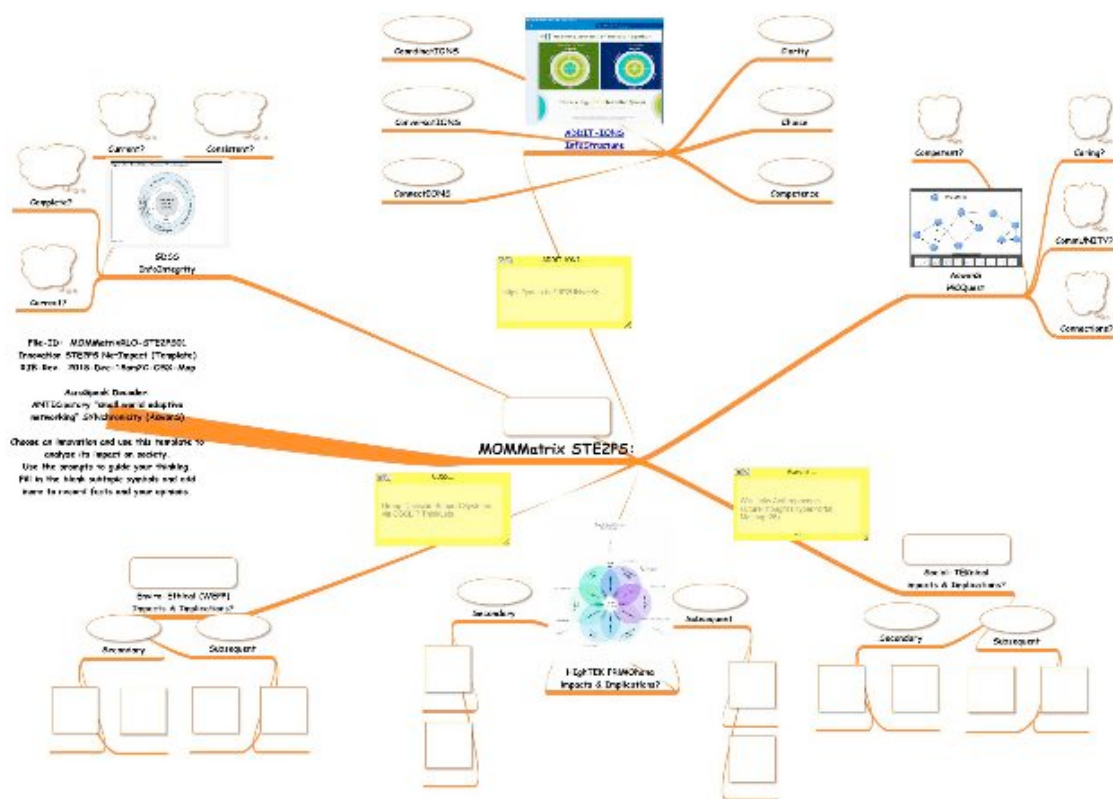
CoordinactIONS

ConversactIONS

ConnectIONS

AGREE-IONS InfoStructure

Clarity

Choice

Competence

Current?

Consistent?

Complete?

Correct?

SDSS InfoIntegrity

Competent?

Caring?

CommUNITY?

Connections?

Awards PROQuest

File-ID: MOMMatrixRLO-STE2PS01
Innovation STE2PS Ne-Impact (Template)
BJB Rev: 2018 Dec 1 SunPG CRE-Map

AuraSpeak Decoder
AMTEGsurvey "small world adaptive networking" SYNchronicity (Awards)

Choose an innovation and use this template to analyze its impact on society.
Use the prompts to guide your thinking.
Fill in the blank subtopic symbols and add more to record facts and your opinions.

MOMMatrix STE2PS:

Enviro-Ethical (WEFF) Impacts & Implications?

Secondary

Subsequent

Secondary

Subsequent

HighTEK FAMOPsms Impacts & Implications?

Social-TEChical Impacts & Implications?

Secondary

Subsequent